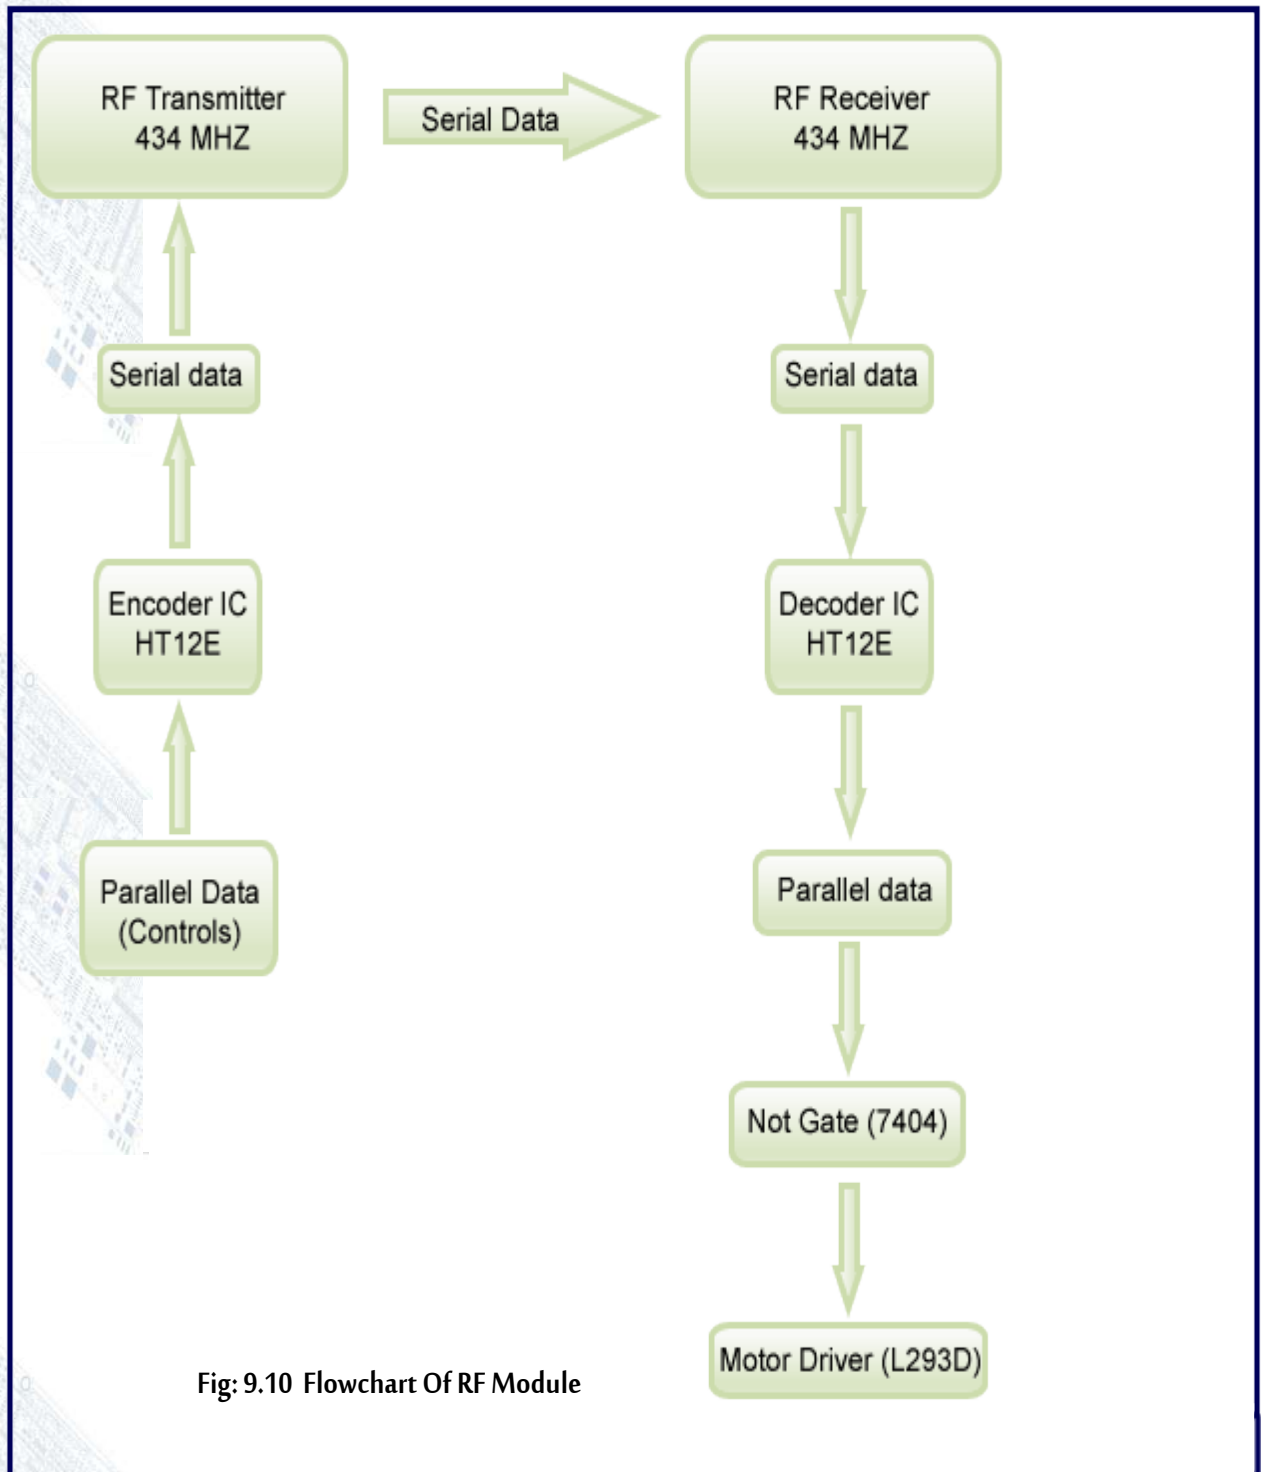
RF Transmitter
434 MHZ

Serial Data

RF Receiver
434 MHZ

Serial data

Serial data

Encoder IC
HT12E

Decoder IC
HT12E

Parallel Data
(Controls)

Parallel data

Not Gate (7404)

Motor Driver (L293D)

Fig: 9.10 Flowchart Of RF Module